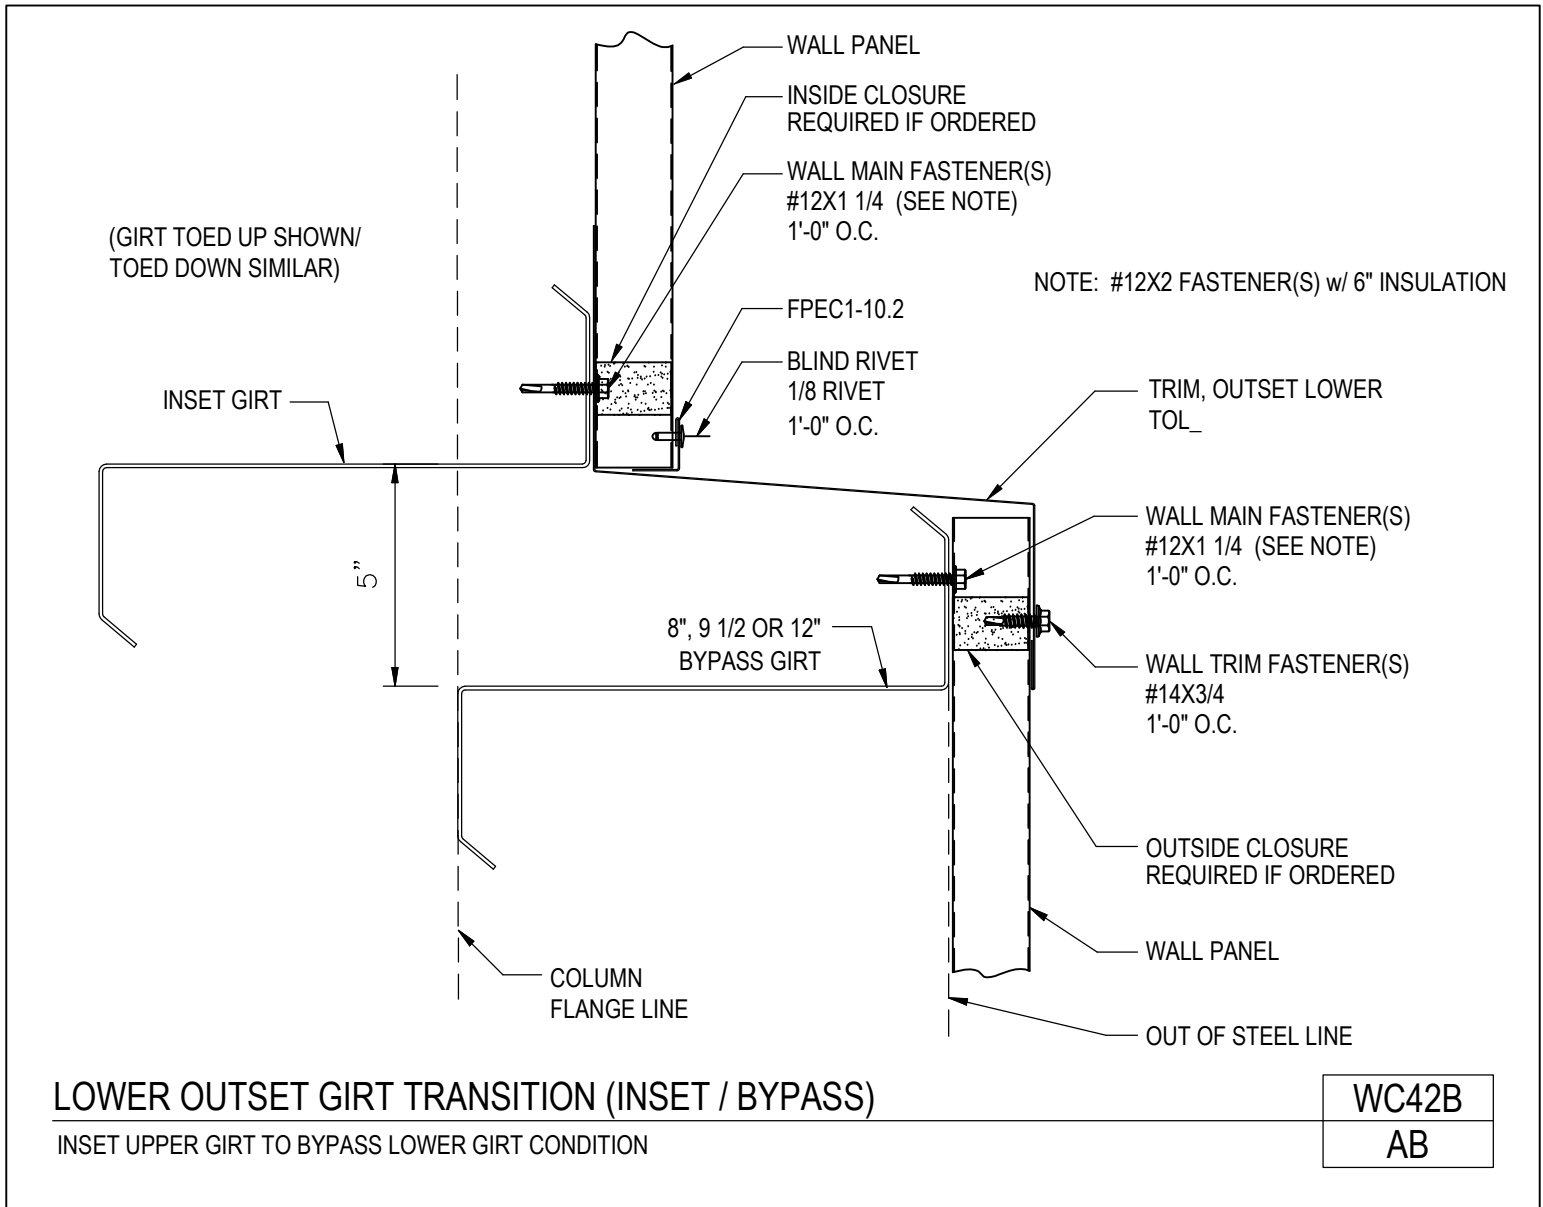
WALL PANEL

INSIDE CLOSURE
REQUIRED IF ORDERED

WALL MAIN FASTENER(S)
#12X1 1/4 (SEE NOTE)
1'-0" O.C.

(GIRT TOED UP SHOWN/
TOED DOWN SIMILAR)

NOTE: #12X2 FASTENER(S) w/ 6" INSULATION

FPEC1-10.2

BLIND RIVET
1/8 RIVET
1'-0" O.C.

INSET GIRT

TRIM, OUTSET LOWER
TOL_

WALL MAIN FASTENER(S)
#12X1 1/4 (SEE NOTE)
1'-0" O.C.

5"

8", 9 1/2 OR 12"
BYPASS GIRT

WALL TRIM FASTENER(S)
#14X3/4
1'-0" O.C.

OUTSIDE CLOSURE
REQUIRED IF ORDERED

WALL PANEL

COLUMN
FLANGE LINE

OUT OF STEEL LINE

LOWER OUTSET GIRT TRANSITION (INSET / BYPASS)

INSET UPPER GIRT TO BYPASS LOWER GIRT CONDITION

WC42B

AB